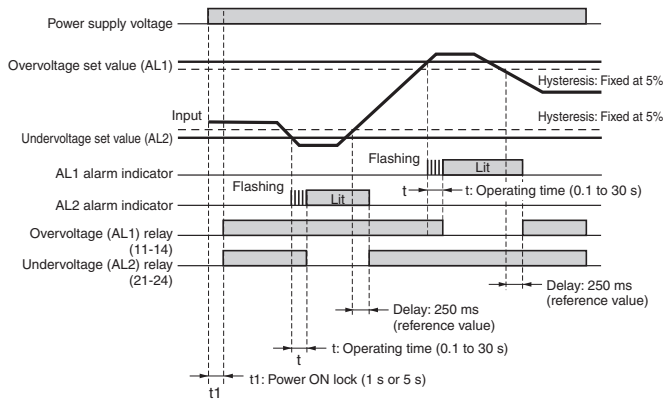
Power supply voltage

Overvoltage set value (AL1)

Hysteresis: Fixed at 5%

Input

Hysteresis: Fixed at 5%

Undervoltage set value (AL2)

Flashing

AL1 alarm indicator

Lit

t

t: Operating time (0.1 to 30 s)

Flashing

AL2 alarm indicator

Lit

Overvoltage (AL1) relay (11-14)

Undervoltage (AL2) relay (21-24)

Delay: 250 ms (reference value)

Delay: 250 ms (reference value)

t

t: Operating time (0.1 to 30 s)

t1: Power ON lock (1 s or 5 s)

t1